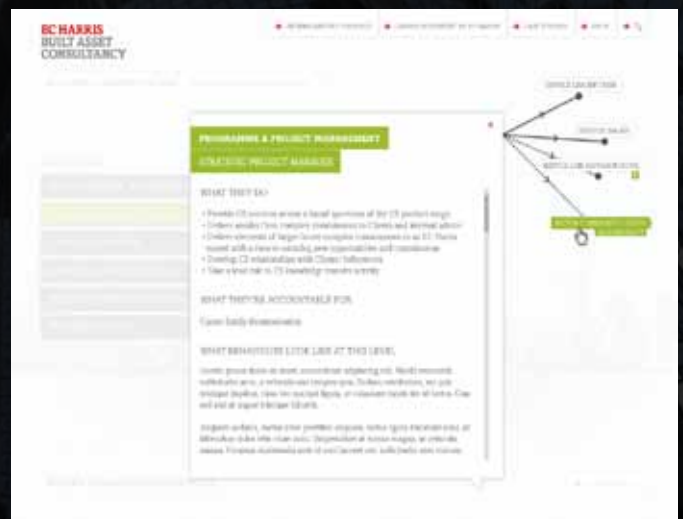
EC HARRIS
BUILT ASSET
CONSULTANCY

PROGRAMME & PROJECT MANAGEMENT
STRATEGIC PROJECT MANAGER

WHAT THEY DO:

• Provide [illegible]
• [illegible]
• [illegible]
• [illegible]
• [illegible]

WHAT THEY'RE ACCOUNTABLE FOR:

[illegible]

WHAT BEHAVIOURS LOOK LIKE AT THIS LEVEL:

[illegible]

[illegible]